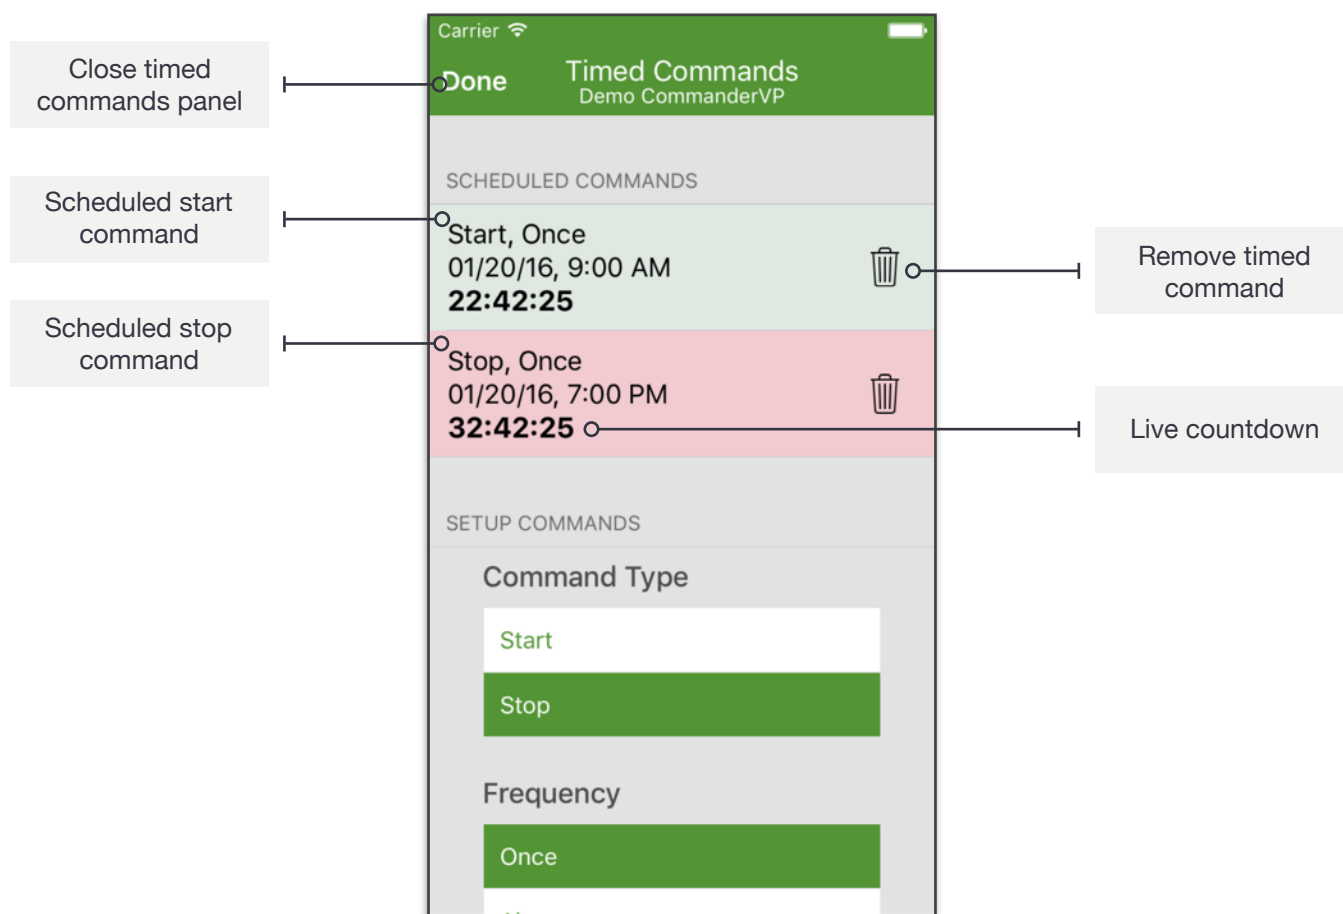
Carrier

Close timed commands panel

Done

Timed Commands
Demo CommanderVP

SCHEDULED COMMANDS

Scheduled start command

Start, Once
01/20/16, 9:00 AM
**22:42:25**

Remove timed command

Scheduled stop command

Stop, Once
01/20/16, 7:00 PM
**32:42:25**

Live countdown

SETUP COMMANDS

Command Type

Start

Stop

Frequency

Once

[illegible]